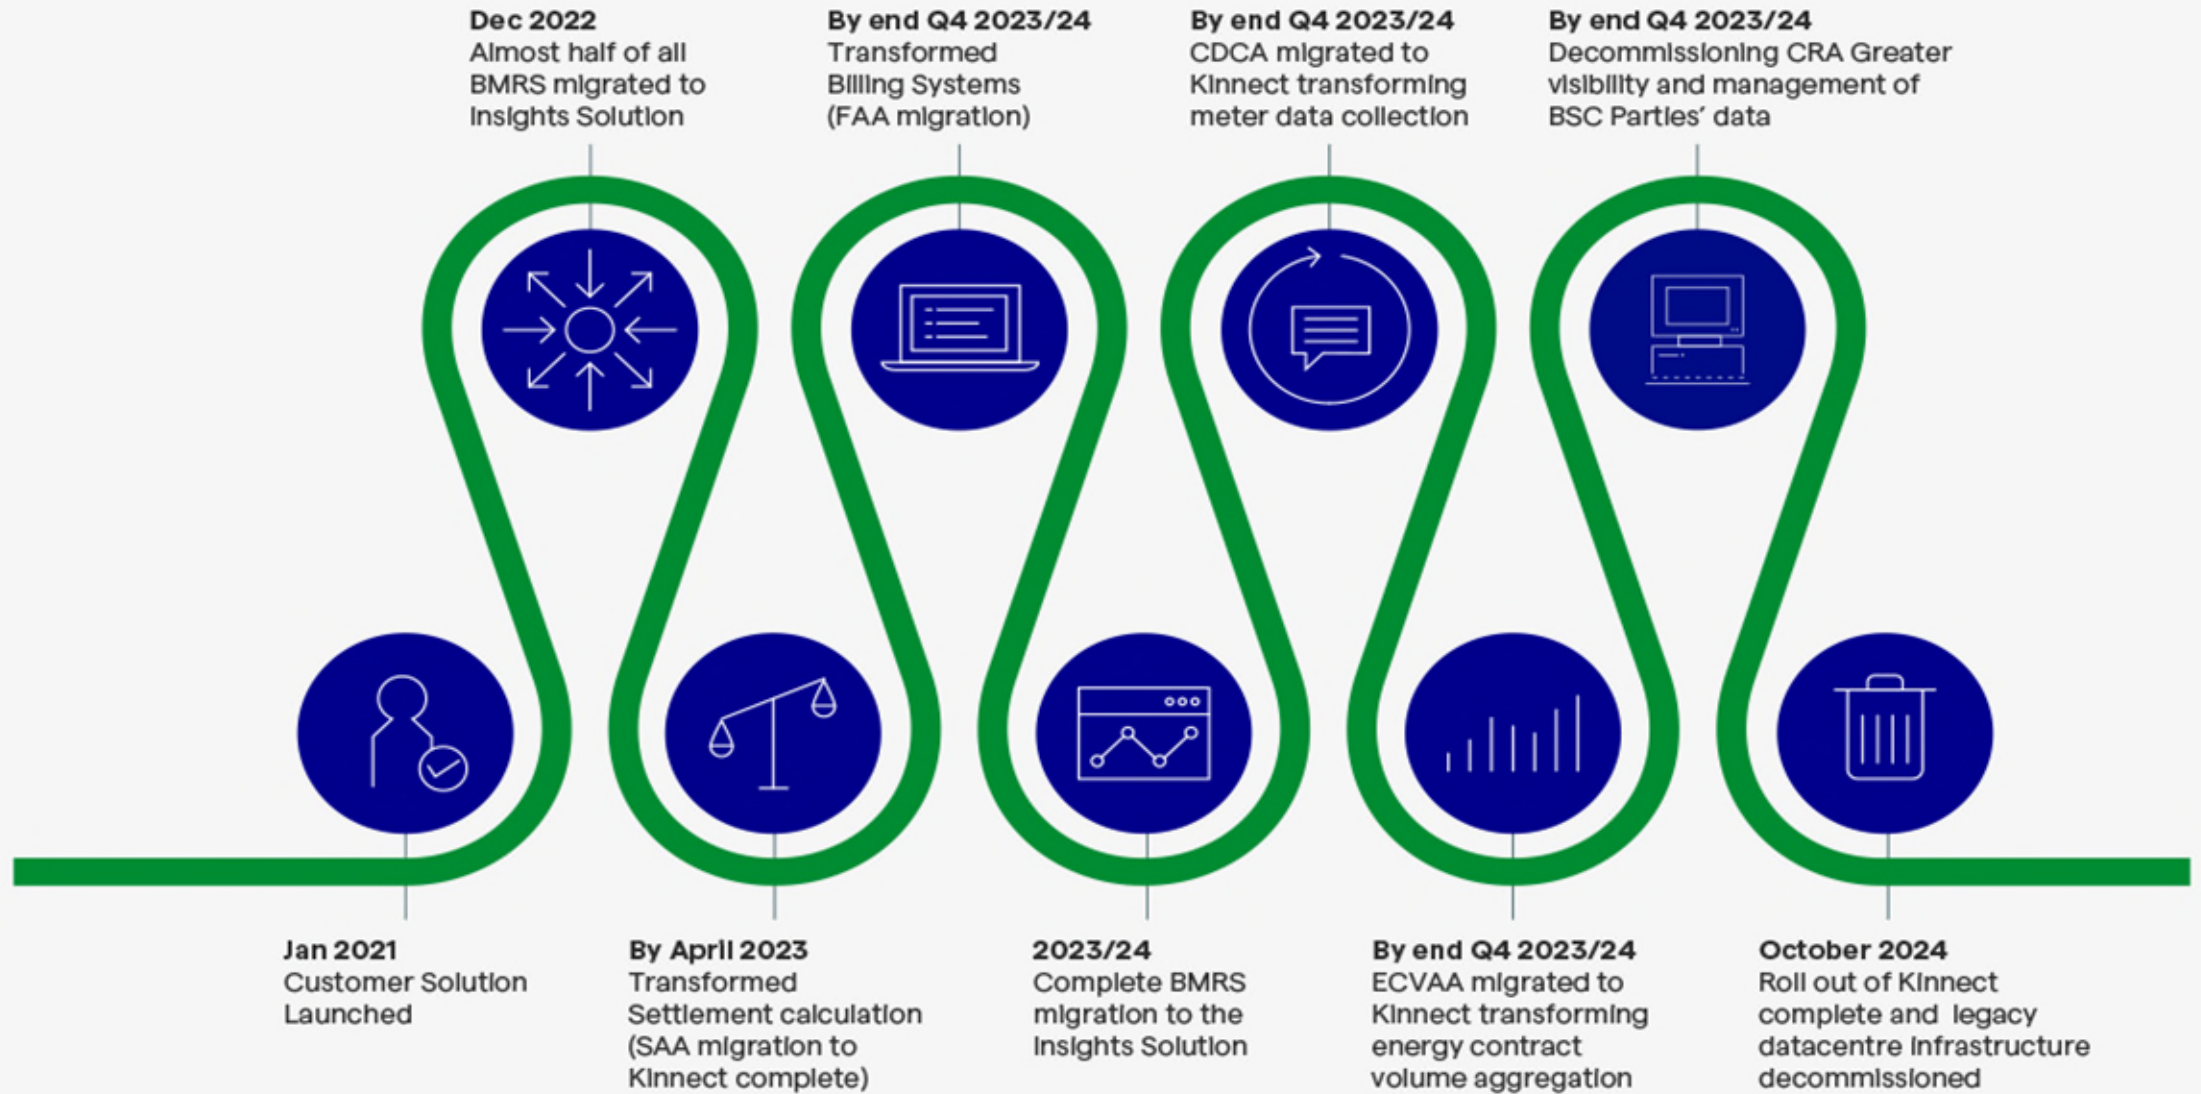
Dec 2022
Almost half of all BMRS migrated to Insights Solution

By end Q4 2023/24
Transformed Billing Systems (FAA migration)

By end Q4 2023/24
CDCA migrated to Kinnect transforming meter data collection

By end Q4 2023/24
Decommissioning CRA Greater visibility and management of BSC Parties' data

Jan 2021
Customer Solution Launched

By April 2023
Transformed Settlement calculation (SAA migration to Kinnect complete)

2023/24
Complete BMRS migration to the Insights Solution

By end Q4 2023/24
ECVAA migrated to Kinnect transforming energy contract volume aggregation

October 2024
Roll out of Kinnect complete and legacy datacentre infrastructure decommissioned